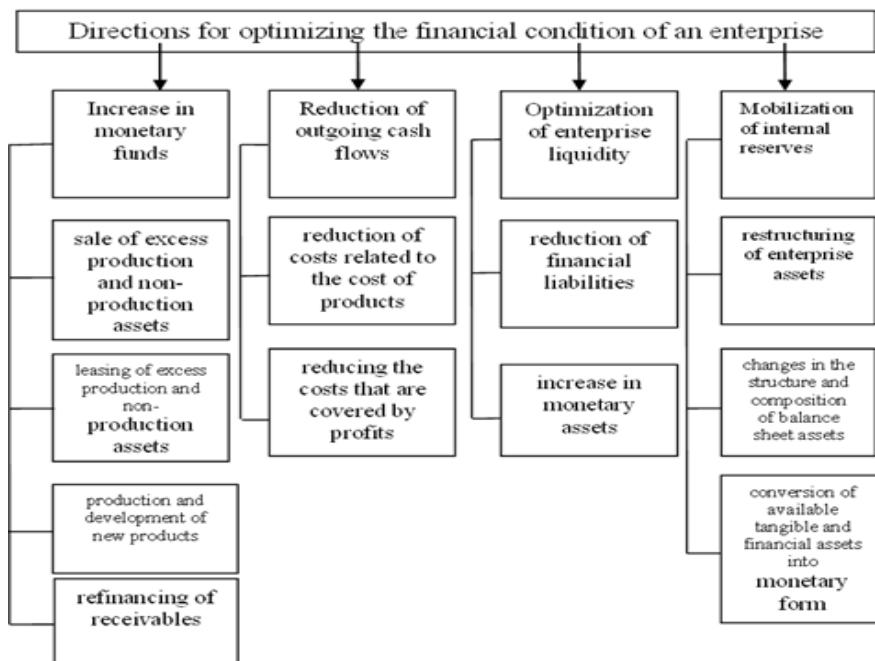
Directions for optimizing the financial condition of an enterprise

Increase in monetary funds

sale of excess production and non-production assets

leasing of excess production and non-production assets

production and development of new products

refinancing of receivables

Reduction of outgoing cash flows

reduction of costs related to the cost of products

reducing the costs that are covered by profits

Optimization of enterprise liquidity

reduction of financial liabilities

increase in monetary assets

Mobilization of internal reserves

restructuring of enterprise assets

changes in the structure and composition of balance sheet assets

conversion of available tangible and financial assets into monetary form